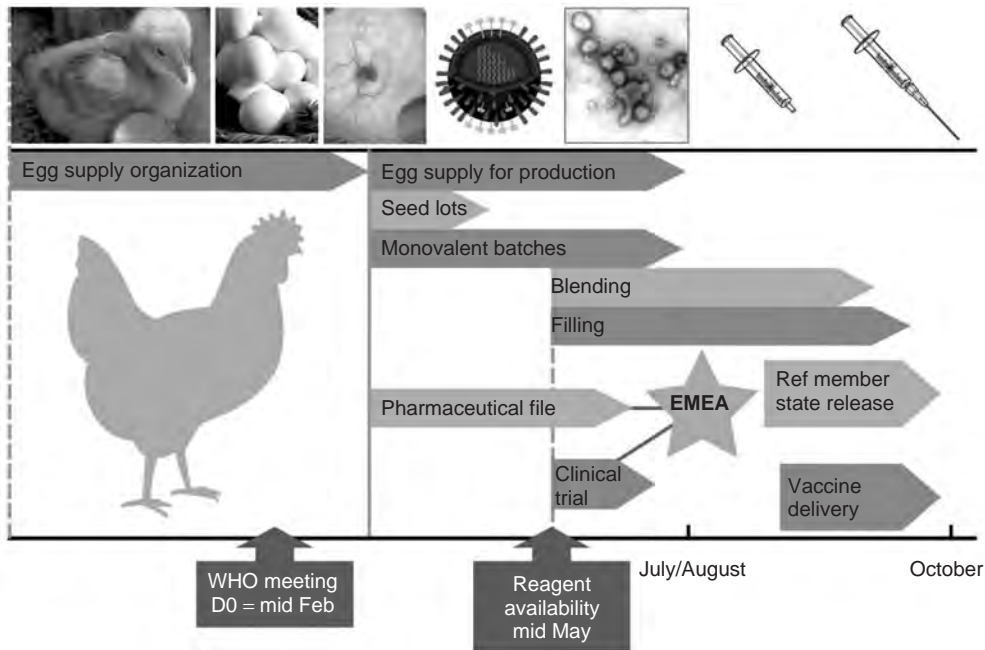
Egg supply organization

Egg supply for production

Seed lots

Monovalent batches

Blending

Filling

Pharmaceutical file

EMEA

Ref member state release

Clinical trial

Vaccine delivery

WHO meeting D0 = mid Feb

Reagent availability mid May

July/August

October